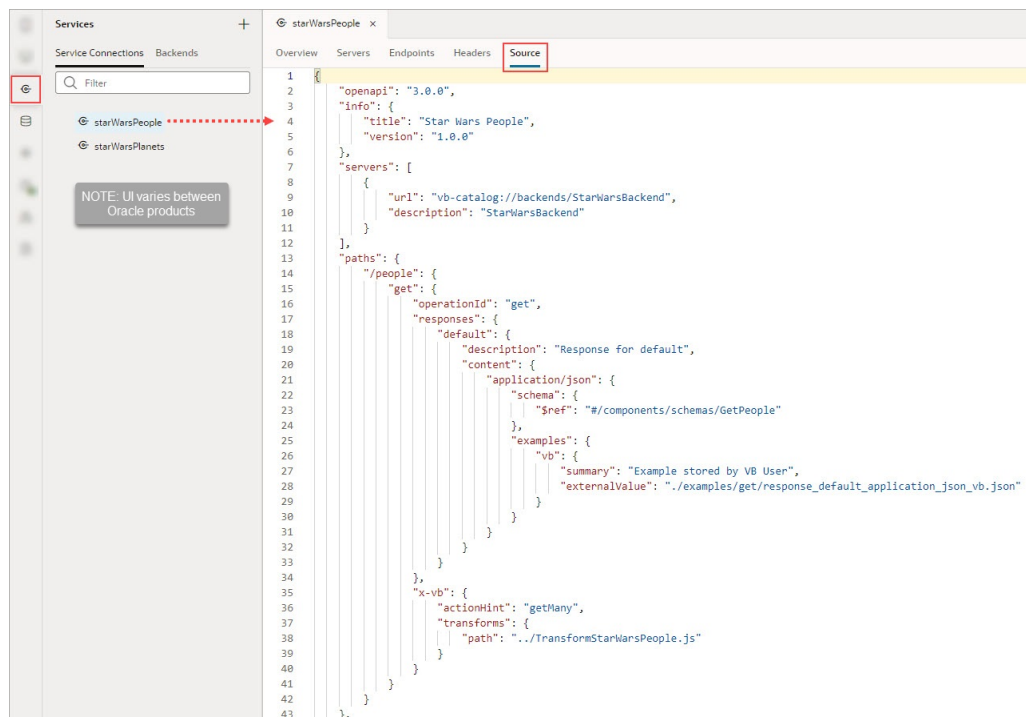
Services +

Service Connections Backends

Filter

starWarsPeople

starWarsPlanets

NOTE: UI varies between Oracle products

starWarsPeople ×

Overview Servers Endpoints Headers Source

1 {
2 "openapi": "3.0.0",
3 "info": {
4 "title": "Star Wars People",
5 "version": "1.0.0"
6 },
7 "servers": [
8 {
9 "url": "vb-catalog://backends/StarWarsBackend",
10 "description": "StarWarsBackend"
11 }
12 ],
13 "paths": {
14 "/people": {
15 "get": {
16 "operationId": "get",
17 "responses": {
18 "default": {
19 "description": "Response for default",
20 "content": {
21 "application/json": {
22 "schema": {
23 "$ref": "#/components/schemas/GetPeople"
24 },
25 "examples": {
26 "vb": {
27 "summary": "Example stored by VB User",
28 "externalValue": "./examples/get/response_default_application_json_vb.json"
29 }
30 }
31 }
32 }
33 }
34 },
35 "x-vb": {
36 "actionHint": "getMany",
37 "transforms": {
38 "path": "../TransformStarWarsPeople.js"
39 }
40 }
41 }
42 }
43 },